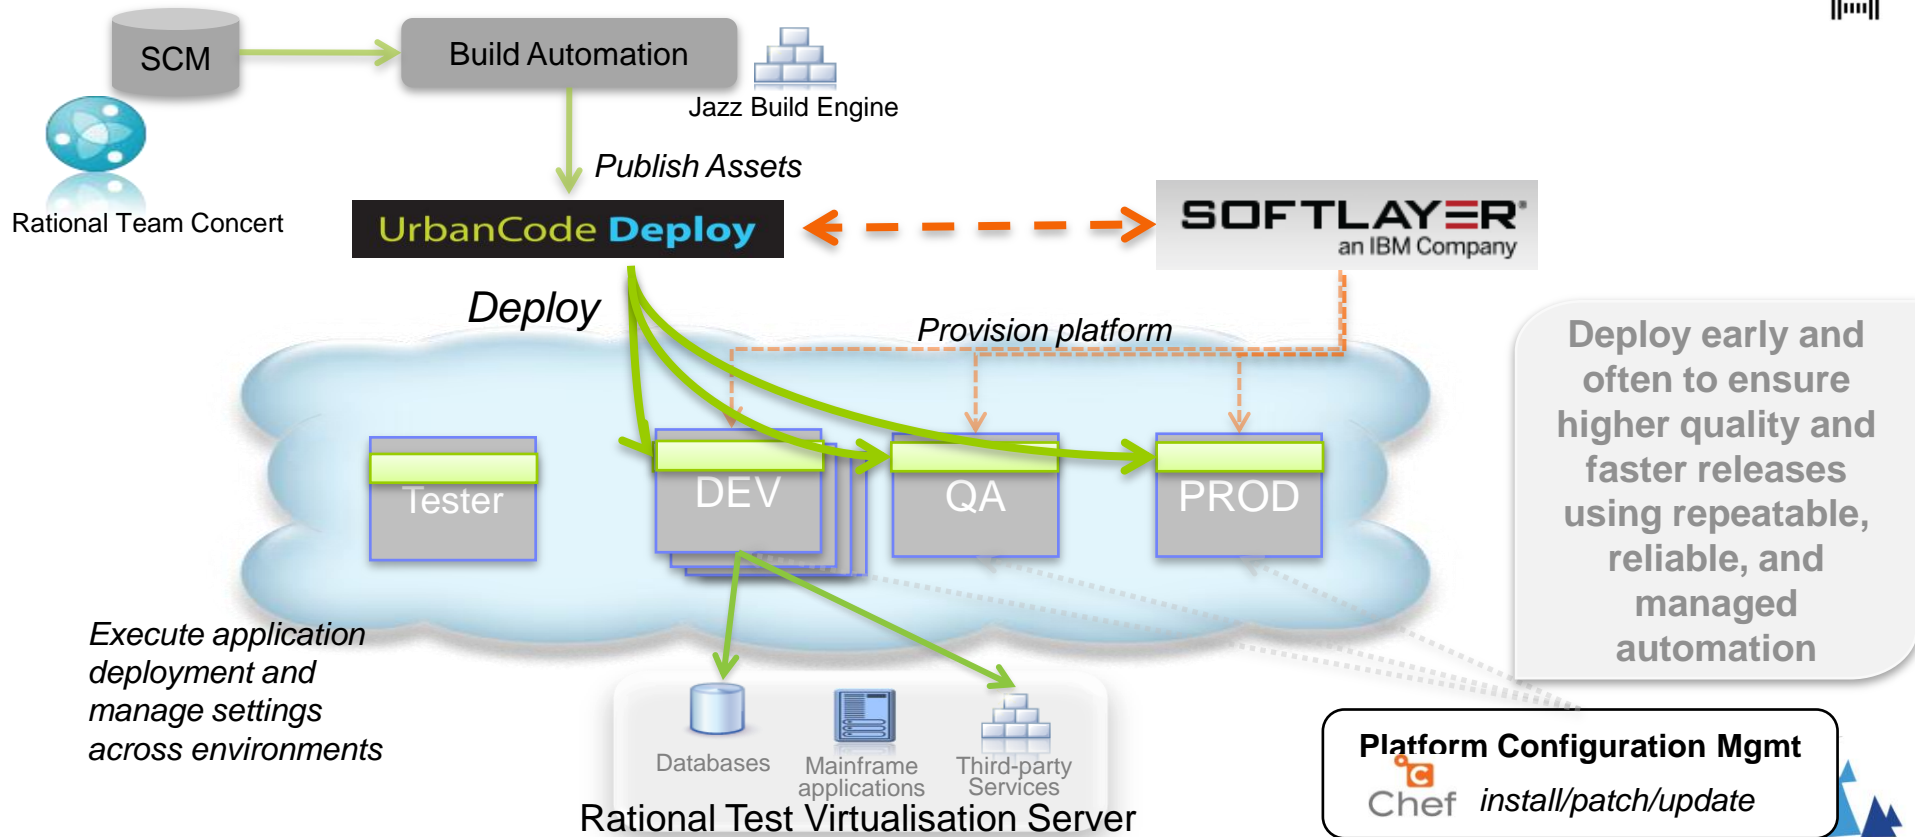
SCM

Build Automation

Jazz Build Engine

Rational Team Concert

Publish Assets

UrbanCode Deploy

SOFTLAYER
an IBM Company

Deploy

Provision platform

Tester

DEV

QA

PROD

Deploy early and often to ensure higher quality and faster releases using repeatable, reliable, and managed automation

Execute application deployment and manage settings across environments

Databases

Mainframe applications

Third-party Services

Rational Test Virtualisation Server

Platform Configuration Mgmt

Chef install/patch/update